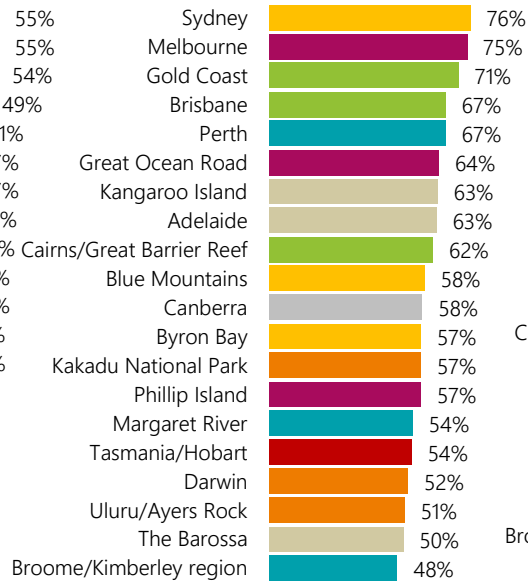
| | | |
|---|---|---|
| 55% | Sydney | 76% |
| 55% | Melbourne | 75% |
| 54% | Gold Coast | 71% |
| 49% | Brisbane | 67% |
| 1% | Perth | 67% |
| % | Great Ocean Road | 64% |
| % | Kangaroo Island | 63% |
| % | Adelaide | 63% |
| % | Cairns/Great Barrier Reef | 62% |
| % | Blue Mountains | 58% |
| % | Canberra | 58% |
| % | Byron Bay | 57% |
| % | Kakadu National Park | 57% |
| | Phillip Island | 57% |
| | Margaret River | 54% |
| | Tasmania/Hobart | 54% |
| | Darwin | 52% |
| | Uluru/Ayers Rock | 51% |
| | The Barossa | 50% |
| | Broome/Kimberley region | 48% |

C

Bro